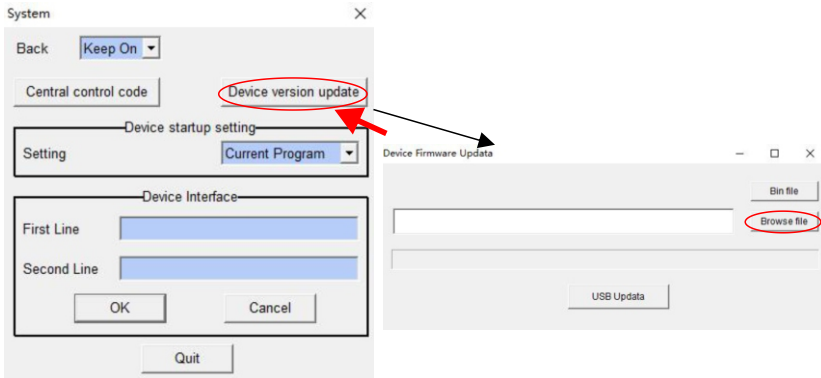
System

Back Keep On

Central control code

Device version update

Device startup setting

Setting Current Program

Device Interface

First Line

Second Line

OK

Cancel

Quit

Device Firmware Updata

Bin file

Browse file

USB Updata